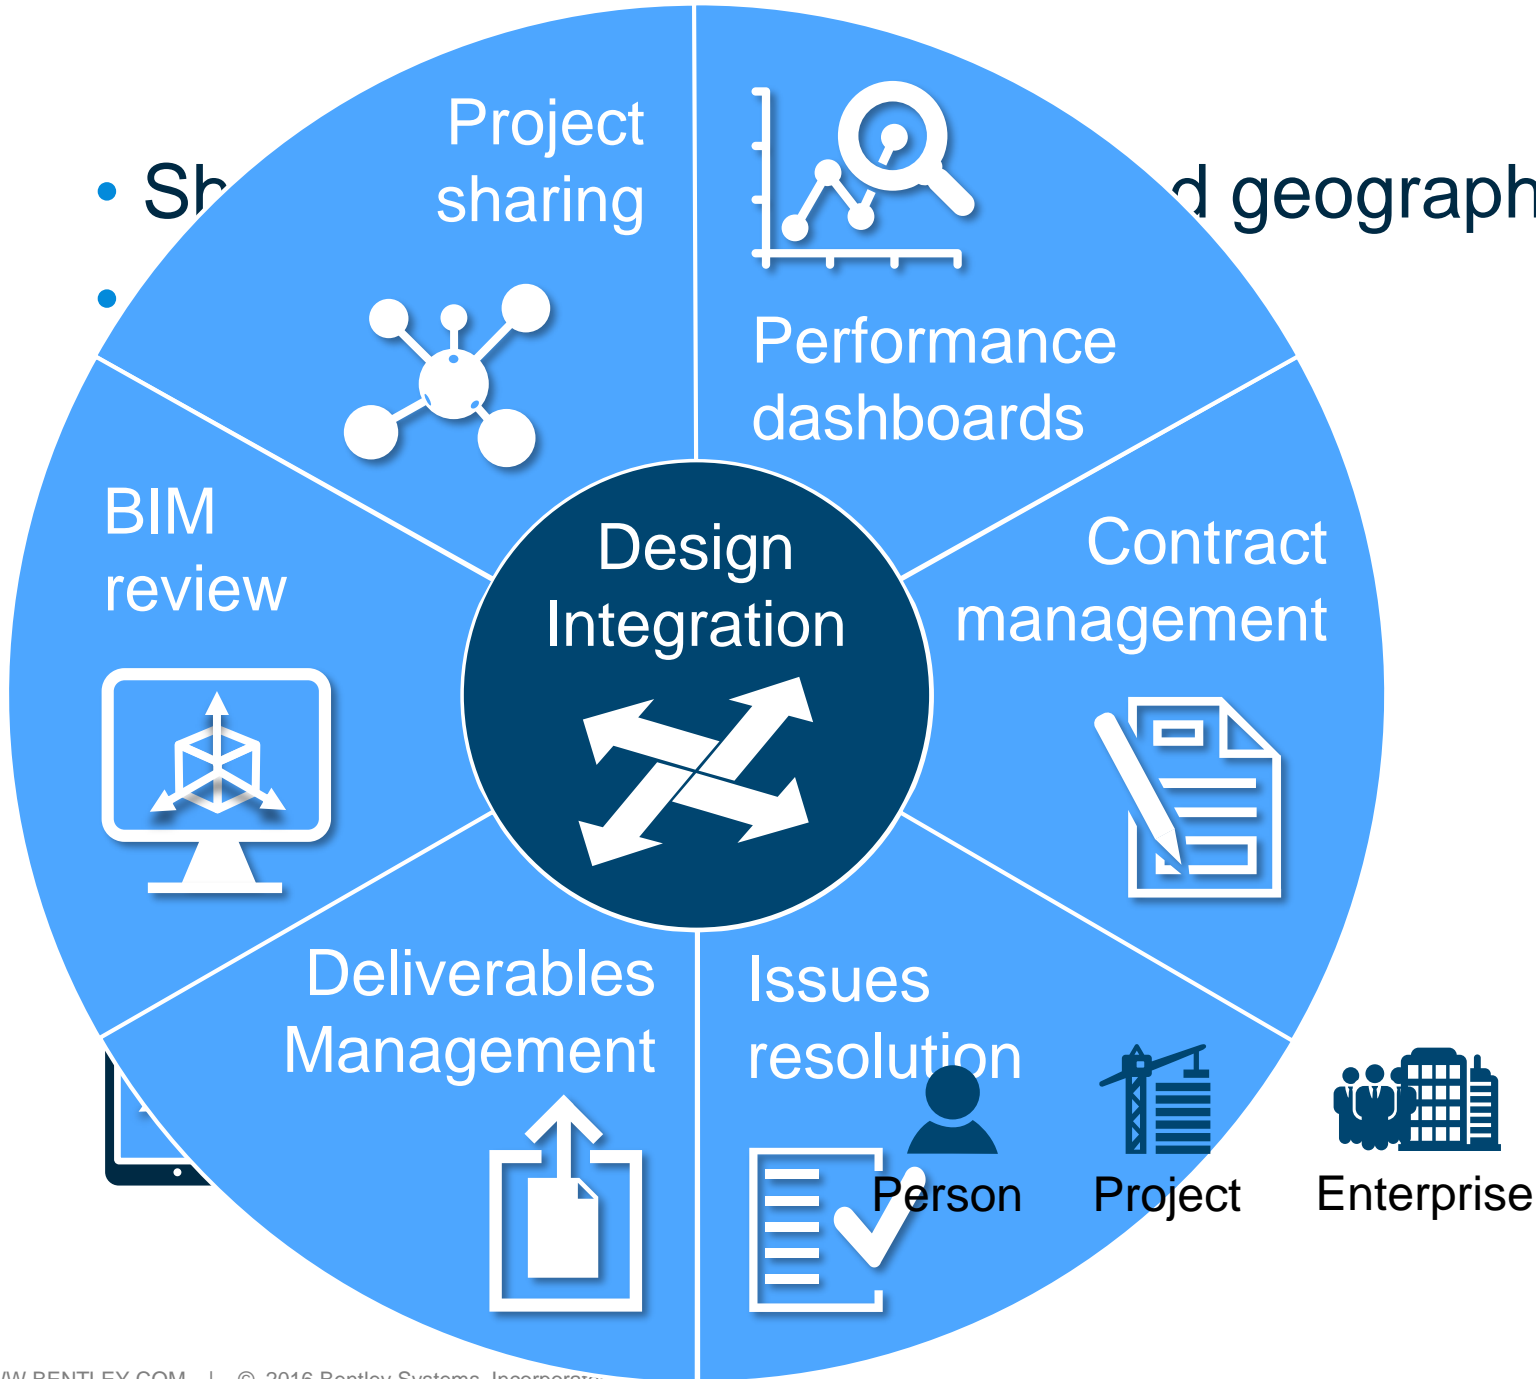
• Sh

•

d geograph

Project sharing

Performance dashboards

BIM review

Design Integration

Contract management

Deliverables Management

Issues resolution

Person

Project

Enterprise

W.BENTLEY.COM | © 2016 Bentley Systems, Incorporat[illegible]